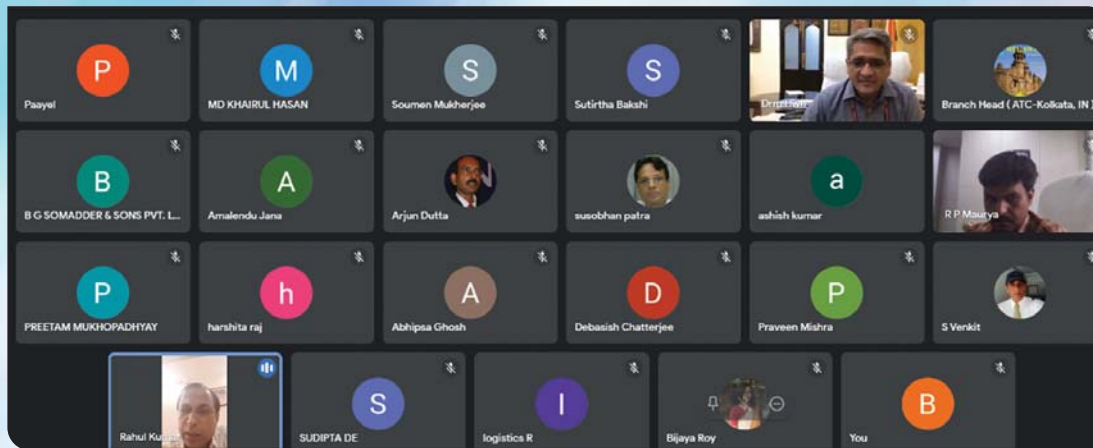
P
Paayel

M
MD KHAIRUL HASAN

S
Soumen Mukherjee

S
Sutirtha Bakshi

Drrutiwh

Branch Head ( ATC-Kolkata, IN )

B
B G SOMADDER & SONS PVT. L...

A
Amalendu Jana

Arjun Dutta

susobhan patra

a
ashish kumar

R P Maurya

P
PREETAM MUKHOPADHYAY

h
harshita raj

A
Abhipsa Ghosh

D
Debasish Chatterjee

P
Praveen Mishra

S Venkit

Rahul Ku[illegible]

S
SUDIPTA DE

I
logistics R

Bijaya Roy

B
You